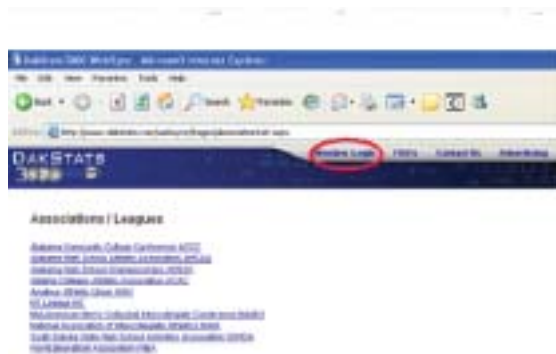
DakStats 3000 WebSync - Microsoft Internet Explorer

File Edit View Favorites Tools Help

Back Search Favorites

Address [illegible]

DAKSTATS 3000

Member Login FAQ's Contact Us Advertising

Associations / Leagues

Alabama Community College Conference ACCC
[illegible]
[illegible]
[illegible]
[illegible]
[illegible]
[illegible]
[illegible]
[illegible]
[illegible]